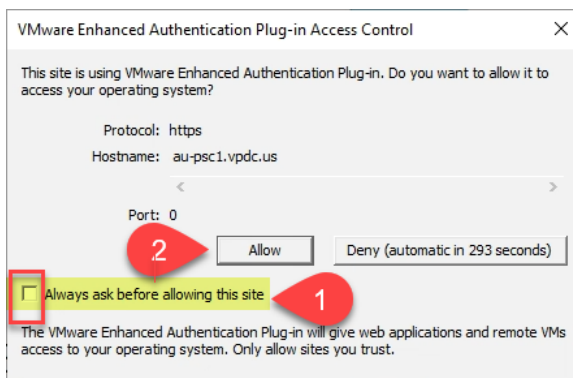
VMware Enhanced Authentication Plug-in Access Control

×

This site is using VMware Enhanced Authentication Plug-in. Do you want to allow it to access your operating system?

Protocol: https

Hostname: au-psc1.vpdc.us

Port: 0

2

Allow

Deny (automatic in 293 seconds)

Always ask before allowing this site

1

The VMware Enhanced Authentication Plug-in will give web applications and remote VMs access to your operating system. Only allow sites you trust.